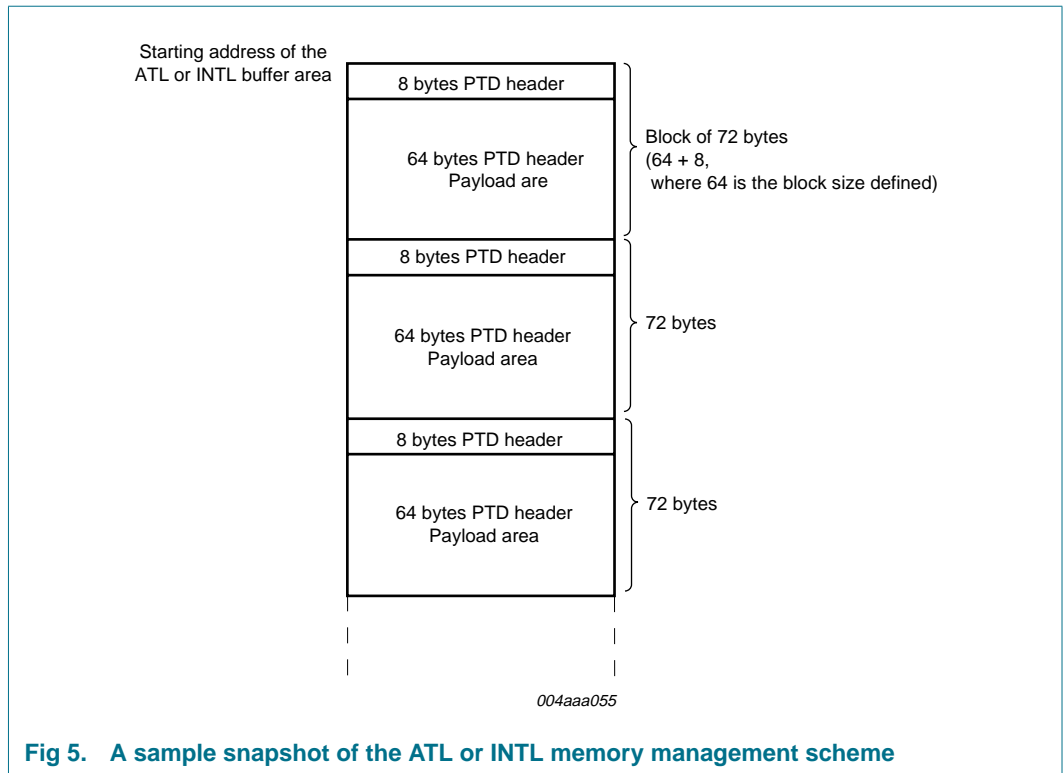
Starting address of the ATL or INTL buffer area

8 bytes PTD header

64 bytes PTD header
Payload are

Block of 72 bytes
(64 + 8,
where 64 is the block size defined)

8 bytes PTD header

64 bytes PTD header
Payload area

72 bytes

8 bytes PTD header

64 bytes PTD header
Payload area

72 bytes

004aaa055

Fig 5. A sample snapshot of the ATL or INTL memory management scheme